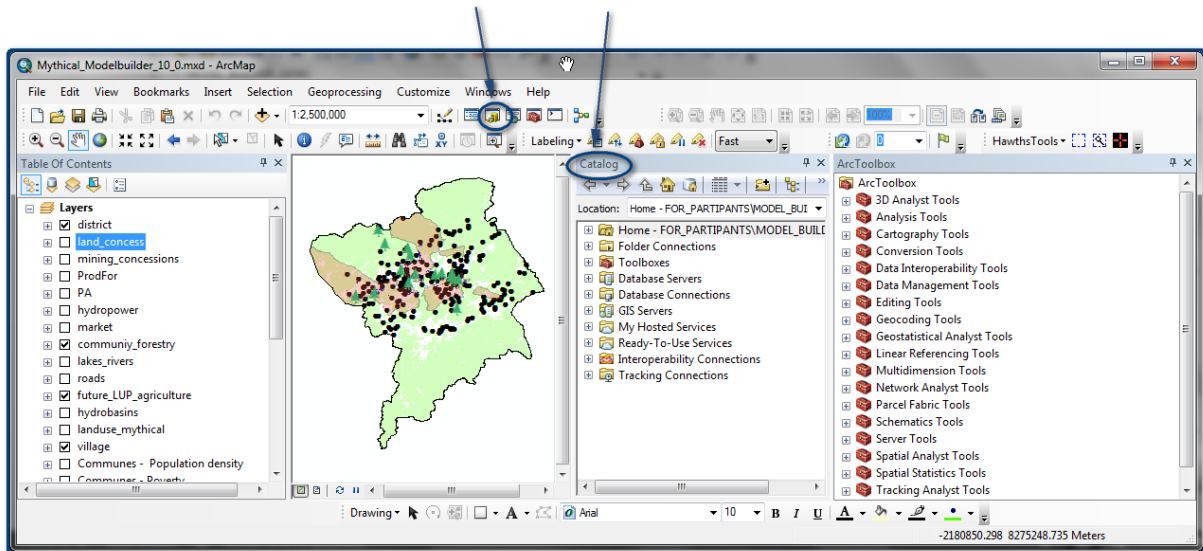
Mythical_Modelbuilder_10_0.mxd - ArcMap

File Edit View Bookmarks Insert Selection Geoprocessing Customize Windows Help

1:2,500,000

Labeling ▾ Fast

HawthsTools ▾

Table Of Contents

Layers
district
land_concess
mining_concessions
ProdFor
PA
hydropower
market
communiy_forestry
lakes_rivers
roads
future_LUP_agriculture
hydrobasins
landuse_mythical
village
Communes - Population density
Communes - Poverty

Catalog

Location: Home - FOR_PARTIPANTS\MODEL_BUI

Home - FOR_PARTIPANTS\MODEL_BUILD
Folder Connections
Toolboxes
Database Servers
Database Connections
GIS Servers
My Hosted Services
Ready-To-Use Services
Interoperability Connections
Tracking Connections

ArcToolbox

ArcToolbox
3D Analyst Tools
Analysis Tools
Cartography Tools
Conversion Tools
Data Interoperability Tools
Data Management Tools
Editing Tools
Geocoding Tools
Geostatistical Analyst Tools
Linear Referencing Tools
Multidimension Tools
Network Analyst Tools
Parcel Fabric Tools
Schematics Tools
Server Tools
Spatial Analyst Tools
Spatial Statistics Tools
Tracking Analyst Tools

Drawing ▾ Arial 10 B I U A

-2180850.298 8275248.735 Meters